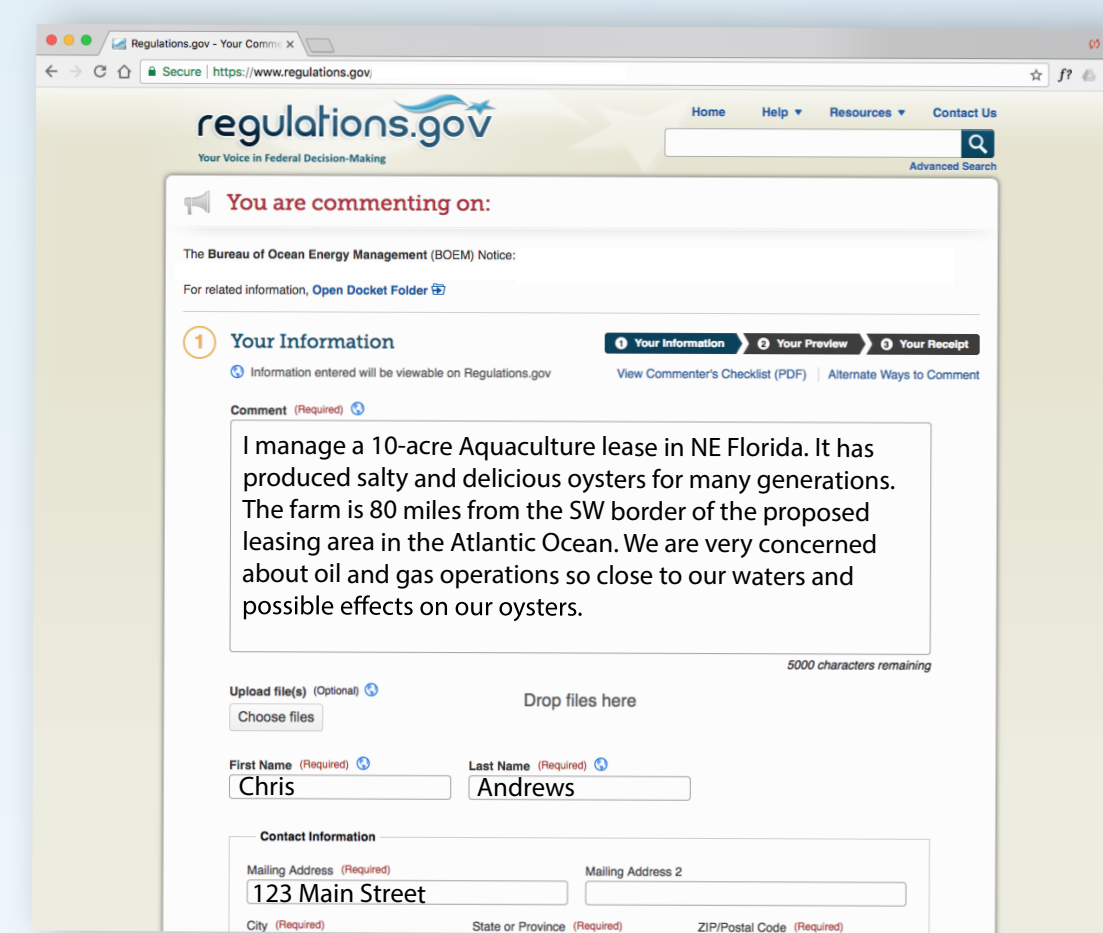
Regulations.gov - Your Comme ×

Secure | https://www.regulations.gov/

regulations.gov
Your Voice in Federal Decision-Making

Home Help ▾ Resources ▾ Contact Us

Advanced Search

You are commenting on:

The Bureau of Ocean Energy Management (BOEM) Notice:

For related information, Open Docket Folder

1 Your Information

1 Your Information 2 Your Preview 3 Your Receipt

Information entered will be viewable on Regulations.gov

View Commenter's Checklist (PDF) | Alternate Ways to Comment

Comment (Required)

I manage a 10-acre Aquaculture lease in NE Florida. It has produced salty and delicious oysters for many generations. The farm is 80 miles from the SW border of the proposed leasing area in the Atlantic Ocean. We are very concerned about oil and gas operations so close to our waters and possible effects on our oysters.

5000 characters remaining

Upload file(s) (Optional)

Choose files

Drop files here

First Name (Required)
Chris

Last Name (Required)
Andrews

Contact Information

Mailing Address (Required)
123 Main Street

Mailing Address 2

City (Required)

State or Province (Required)

ZIP/Postal Code (Required)